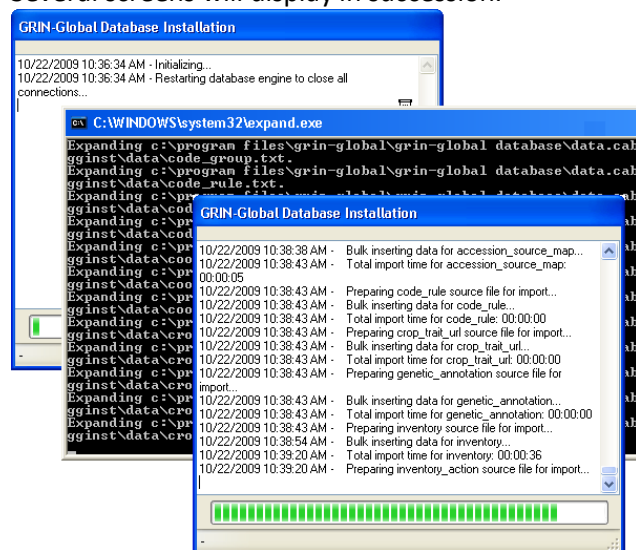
GRIN-Global Database Installation

10/22/2009 10:36:34 AM - Initializing...
10/22/2009 10:36:34 AM - Restarting database engine to close all connections...

C:\WINDOWS\system32\expand.exe

Expanding c:\program files\grin-global\grin-global database\data.cab
gginst\data\code_group.txt.
Expanding c:\program files\grin-global\grin-global database\data.cab
gginst\data\code_rule.txt.
Expanding c:\program files\grin-global\grin-global database\data.cab
gginst\data\cod
Expanding c:\pr
gginst\data\cod
Expanding c:\pr
gginst\data\cod
Expanding c:\pr
gginst\data\coo
Expanding c:\pr
gginst\data\coo
Expanding c:\pr
gginst\data\cro
Expanding c:\pr
gginst\data\cro
Expanding c:\pr
gginst\data\cro
Expanding c:\pr
gginst\data\cro
Expanding c:\pr
gginst\data\cro
Expanding c:\pr
gginst\data\cro

GRIN-Global Database Installation

10/22/2009 10:38:38 AM - Bulk inserting data for accession_source_map...
10/22/2009 10:38:43 AM - Total import time for accession_source_map: 00:00:05
10/22/2009 10:38:43 AM - Preparing code_rule source file for import...
10/22/2009 10:38:43 AM - Bulk inserting data for code_rule...
10/22/2009 10:38:43 AM - Total import time for code_rule: 00:00:00
10/22/2009 10:38:43 AM - Preparing crop_trait_url source file for import...
10/22/2009 10:38:43 AM - Bulk inserting data for crop_trait_url...
10/22/2009 10:38:43 AM - Total import time for crop_trait_url: 00:00:00
10/22/2009 10:38:43 AM - Preparing genetic_annotation source file for import...
10/22/2009 10:38:43 AM - Bulk inserting data for genetic_annotation...
10/22/2009 10:38:43 AM - Total import time for genetic_annotation: 00:00:00
10/22/2009 10:38:43 AM - Preparing inventory source file for import...
10/22/2009 10:38:54 AM - Bulk inserting data for inventory...
10/22/2009 10:39:20 AM - Total import time for inventory: 00:00:36
10/22/2009 10:39:20 AM - Preparing inventory_action source file for import...